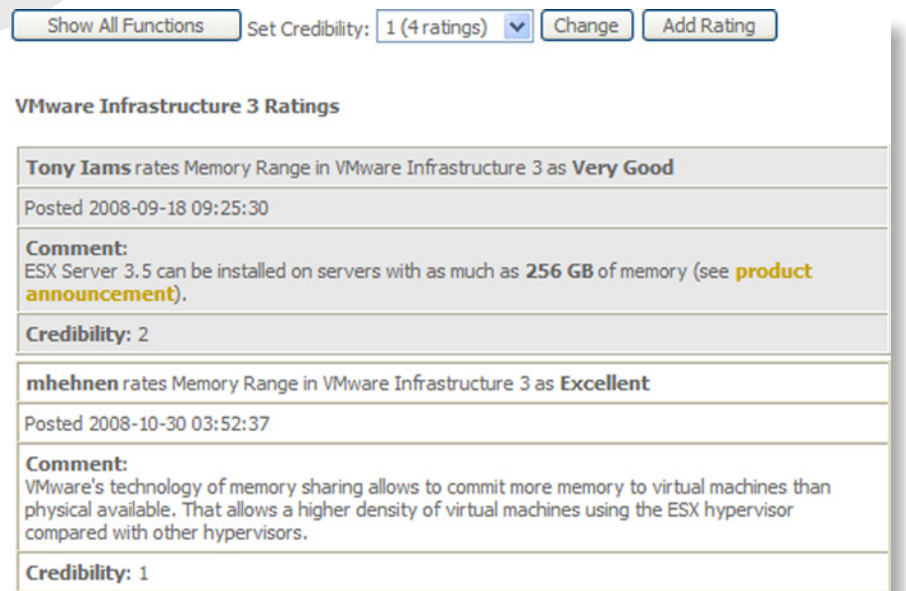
Show All Functions Set Credibility: 1 (4 ratings) Change Add Rating

VMware Infrastructure 3 Ratings

Tony Iams rates Memory Range in VMware Infrastructure 3 as Very Good

Posted 2008-09-18 09:25:30

Comment:
ESX Server 3.5 can be installed on servers with as much as 256 GB of memory (see product announcement).

Credibility: 2

mhehnen rates Memory Range in VMware Infrastructure 3 as Excellent

Posted 2008-10-30 03:52:37

Comment:
VMware's technology of memory sharing allows to commit more memory to virtual machines than physical available. That allows a higher density of virtual machines using the ESX hypervisor compared with other hypervisors.

Credibility: 1